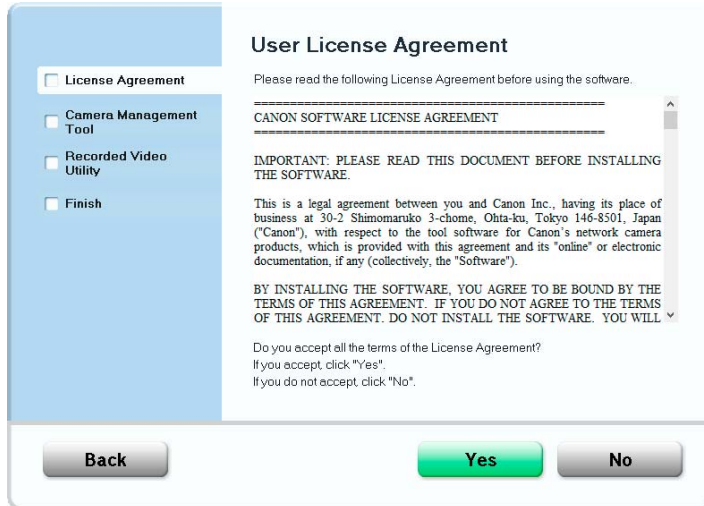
License Agreement

Camera Management Tool

Recorded Video Utility

Finish

User License Agreement

Please read the following License Agreement before using the software.

CANON SOFTWARE LICENSE AGREEMENT

IMPORTANT: PLEASE READ THIS DOCUMENT BEFORE INSTALLING THE SOFTWARE.

This is a legal agreement between you and Canon Inc., having its place of business at 30-2 Shimomaruko 3-chome, Ohta-ku, Tokyo 146-8501, Japan ("Canon"), with respect to the tool software for Canon's network camera products, which is provided with this agreement and its "online" or electronic documentation, if any (collectively, the "Software").

BY INSTALLING THE SOFTWARE, YOU AGREE TO BE BOUND BY THE TERMS OF THIS AGREEMENT. IF YOU DO NOT AGREE TO THE TERMS OF THIS AGREEMENT. DO NOT INSTALL THE SOFTWARE. YOU WILL

Do you accept all the terms of the License Agreement?
If you accept, click "Yes".
If you do not accept, click "No".

Back

Yes

No